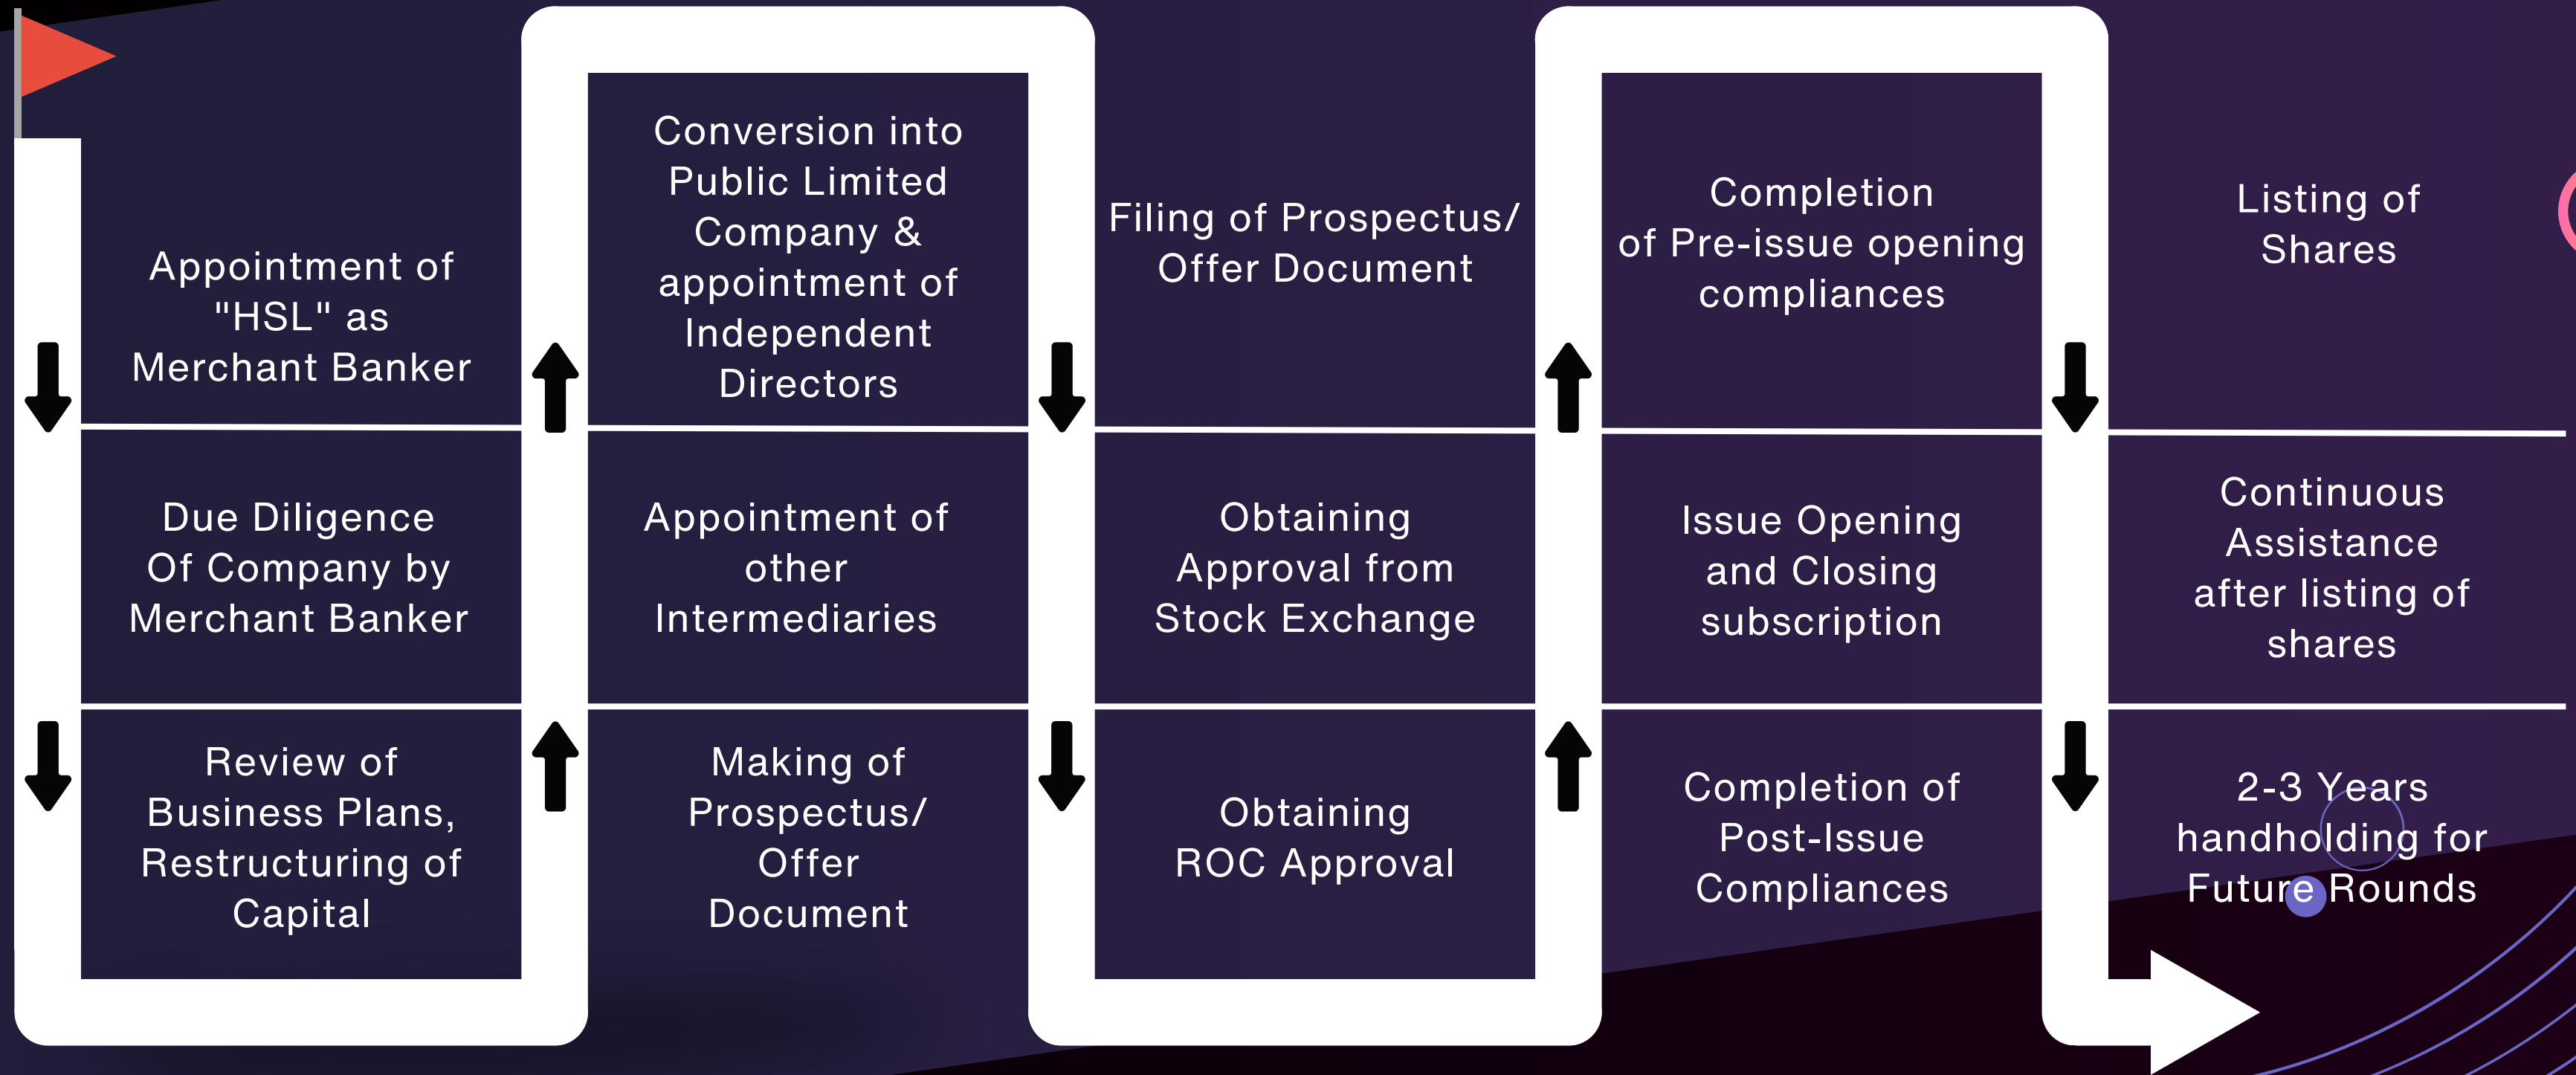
Appointment of "HSL" as Merchant Banker

Due Diligence Of Company by Merchant Banker

Review of Business Plans, Restructuring of Capital

Making of Prospectus/ Offer Document

Appointment of other Intermediaries

Conversion into Public Limited Company & appointment of Independent Directors

Filing of Prospectus/ Offer Document

Obtaining Approval from Stock Exchange

Obtaining ROC Approval

Completion of Post-Issue Compliances

Issue Opening and Closing subscription

Completion of Pre-issue opening compliances

Listing of Shares

Continuous Assistance after listing of shares

2-3 Years handholding for Future Rounds